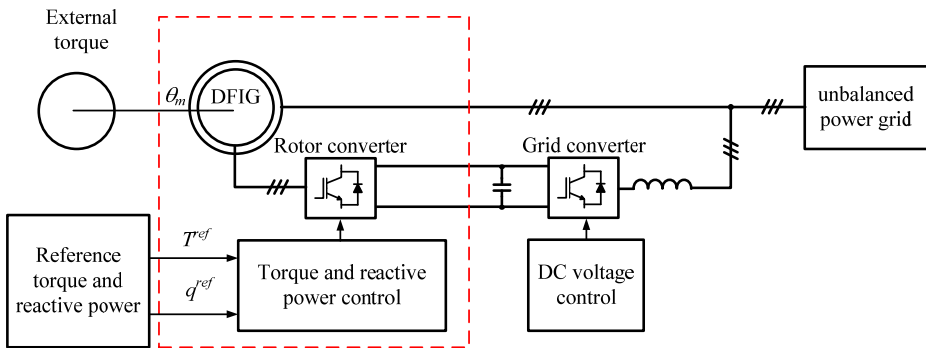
External torque

$\theta_m$

DFIG

unbalanced power grid

Rotor converter

Grid converter

Reference torque and reactive power

$T^{ref}$

$q^{ref}$

Torque and reactive power control

DC voltage control